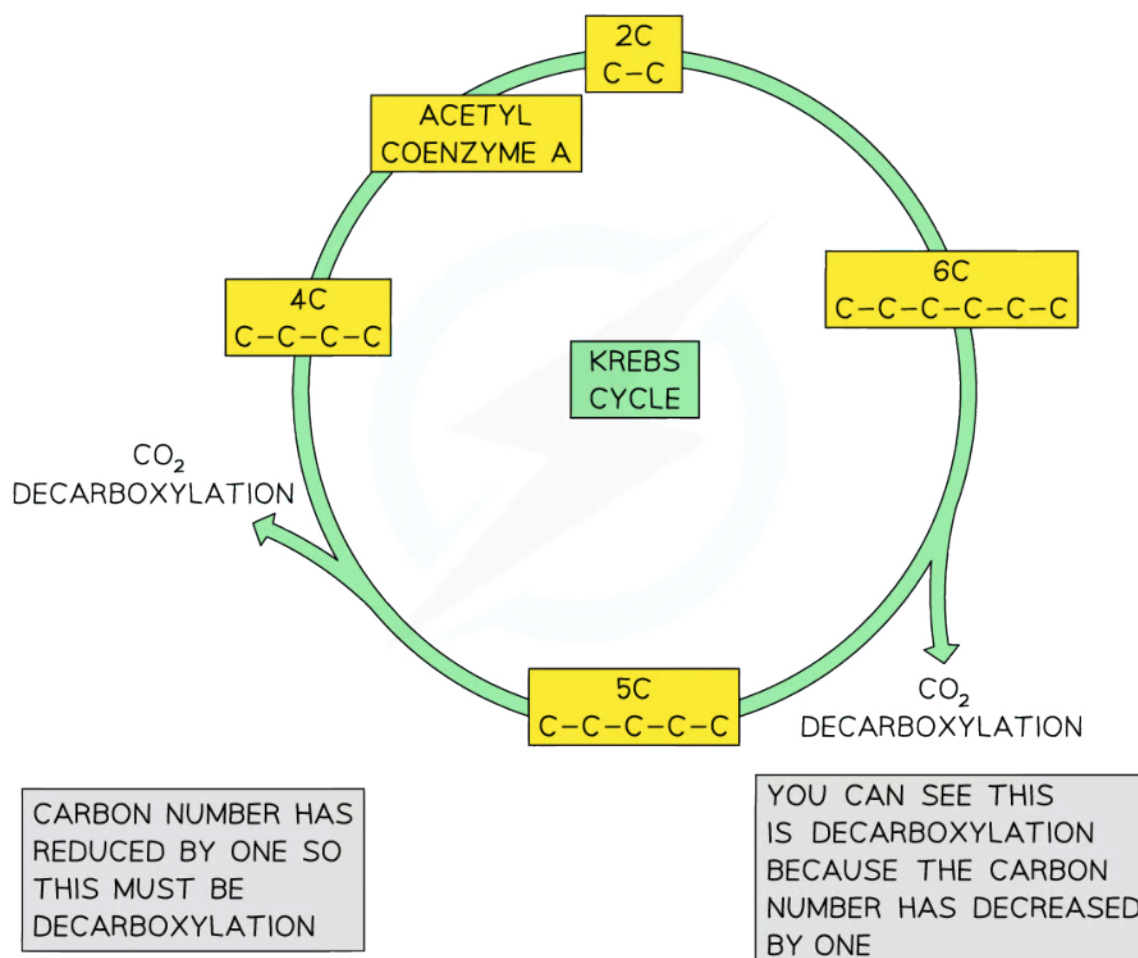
2C
C–C

ACETYL COENZYME A

6C
C–C–C–C–C–C

4C
C–C–C–C

KREBS CYCLE

$CO_2$
DECARBOXYLATION

5C
C–C–C–C–C

$CO_2$
DECARBOXYLATION

CARBON NUMBER HAS REDUCED BY ONE SO THIS MUST BE DECARBOXYLATION

YOU CAN SEE THIS IS DECARBOXYLATION BECAUSE THE CARBON NUMBER HAS DECREASED BY ONE